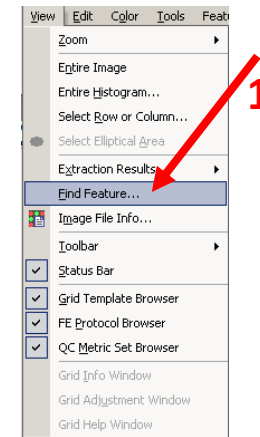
View Edit Color Tools Featu

Zoom
Entire Image
Entire Histogram...
Select Row or Column...
Select Elliptical Area
Extraction Results
Find Feature...
Image File Info...
Toolbar
Status Bar
Grid Template Browser
FE Protocol Browser
QC Metric Set Browser
Grid Info Window
Grid Adjustment Window
Grid Help Window

1